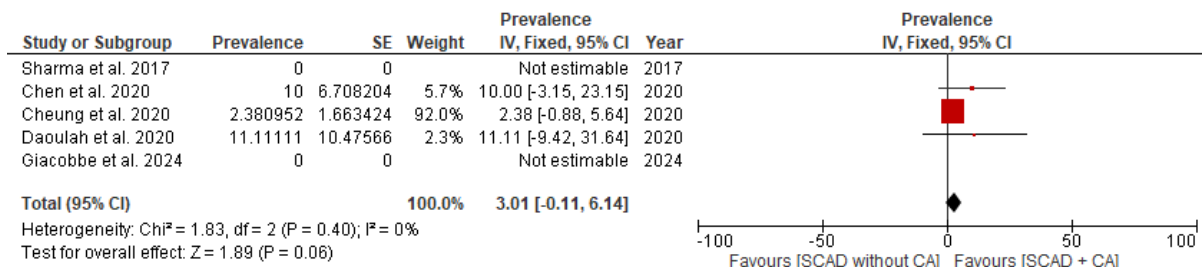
| Study or Subgroup | Prevalence | SE | Weight | Prevalence IV, Fixed, 95% CI | Year |
|---|---|---|---|---|---|
| Sharma et al. 2017 | 0 | 0 | | Not estimable | 2017 |
| Chen et al. 2020 | 10 | 6.708204 | 5.7% | 10.00 [-3.15, 23.15] | 2020 |
| Cheung et al. 2020 | 2.380952 | 1.663424 | 92.0% | 2.38 [-0.88, 5.64] | 2020 |
| Daoulah et al. 2020 | 11.11111 | 10.47566 | 2.3% | 11.11 [-9.42, 31.64] | 2020 |
| Giacobbe et al. 2024 | 0 | 0 | | Not estimable | 2024 |
| **Total (95% CI)** | | | **100.0%** | **3.01 [-0.11, 6.14]** | |

Heterogeneity: Chi² = 1.83, df = 2 (P = 0.40); I² = 0%
Test for overall effect: Z = 1.89 (P = 0.06)

Prevalence
IV, Fixed, 95% CI

-100 -50 0 50 100
Favours [SCAD without CA] Favours [SCAD + CA]